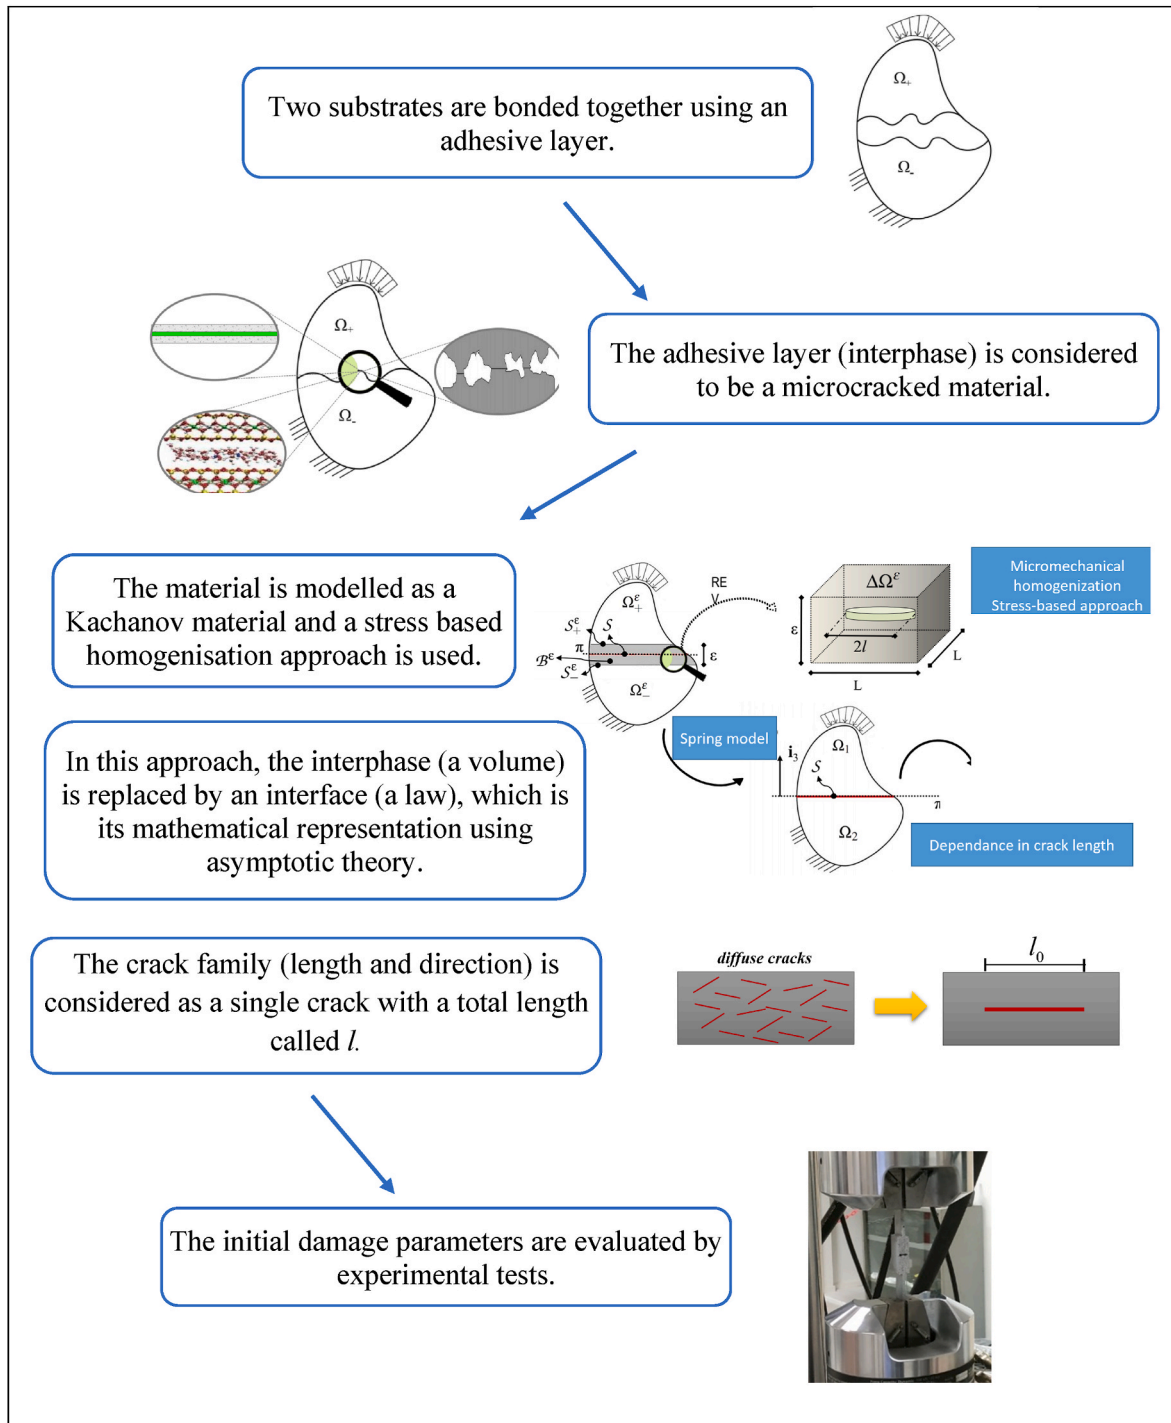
Two substrates are bonded together using an adhesive layer.

$\Omega_+$

$\Omega_-$

$\Omega_+$

$\Omega_-$

The adhesive layer (interphase) is considered to be a microcracked material.

The material is modelled as a Kachanov material and a stress based homogenisation approach is used.

$\Omega^\varepsilon_+$

$S^\varepsilon_+$

$S$

$\pi$

$\mathcal{B}^\varepsilon$

$S^\varepsilon_-$

$\Omega^\varepsilon_-$

$\varepsilon$

RE V

$\Delta\Omega^\varepsilon$

$\varepsilon$

$2l$

L

L

Micromechanical homogenization Stress-based approach

In this approach, the interphase (a volume) is replaced by an interface (a law), which is its mathematical representation using asymptotic theory.

Spring model

$\mathbf{i}_3$

$\Omega_1$

$S$

$\pi$

$\Omega_2$

Dependance in crack length

The crack family (length and direction) is considered as a single crack with a total length called $l$.

diffuse cracks

$l_0$

The initial damage parameters are evaluated by experimental tests.